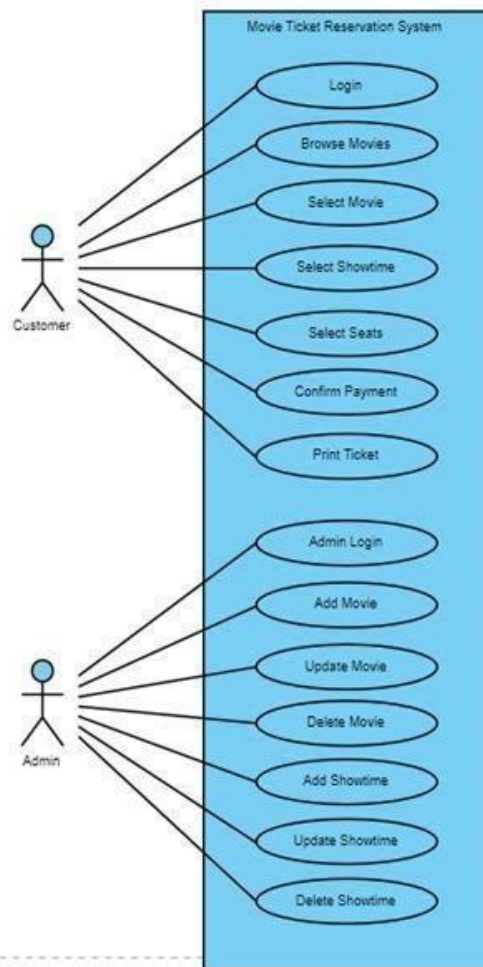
Movie Ticket Reservation System

Customer

Login

Browse Movies

Select Movie

Select Showtime

Select Seats

Confirm Payment

Print Ticket

Admin

Admin Login

Add Movie

Update Movie

Delete Movie

Add Showtime

Update Showtime

Delete Showtime